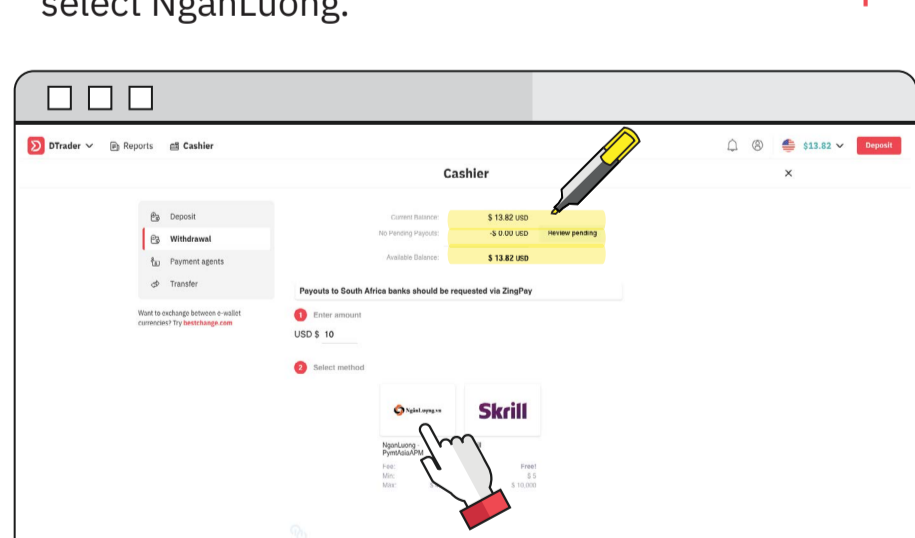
select NganLuong.

DTrader Reports Cashier $13.82 Deposit

Cashier ×

Deposit
Withdrawal
Payment agents
Transfer

Want to exchange between e-wallet currencies? Try bestchange.com

Current Balance: $ 13.82 USD
No Pending Payouts: -$ 0.00 USD Review pending
Available Balance: $ 13.82 USD

Payouts to South Africa banks should be requested via ZingPay

1 Enter amount
USD $ 10

2 Select method

NganLuong.vn
Skrill

NganLuong - PymtAsiaAPM
Fee:
Min:
Max:

Free!
$ 5
$ 10,000